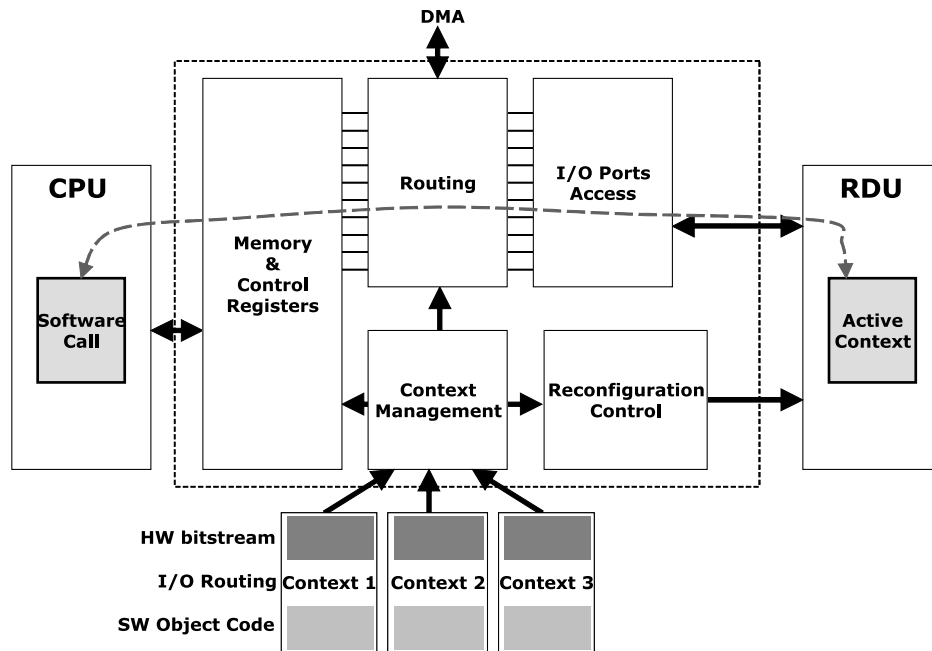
DMA

CPU

Software Call

Memory & Control Registers

Routing

I/O Ports Access

RDU

Active Context

Context Management

Reconfiguration Control

HW bitstream

I/O Routing

SW Object Code

Context 1

Context 2

Context 3